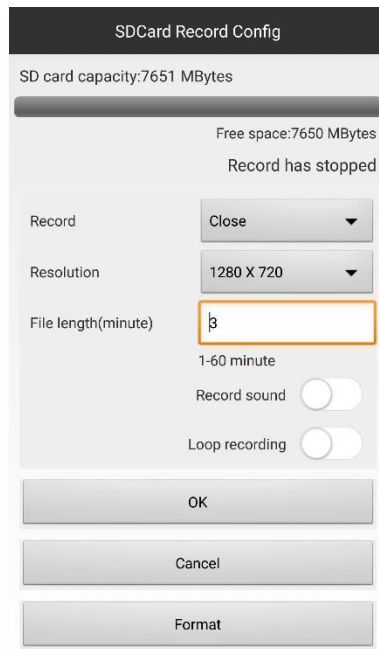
SDCard Record Config

SD card capacity:7651 MBytes

Free space:7650 MBytes

Record has stopped

Record
Close

Resolution
1280 X 720

File length(minute)
3

1-60 minute

Record sound

Loop recording

OK

Cancel

Format